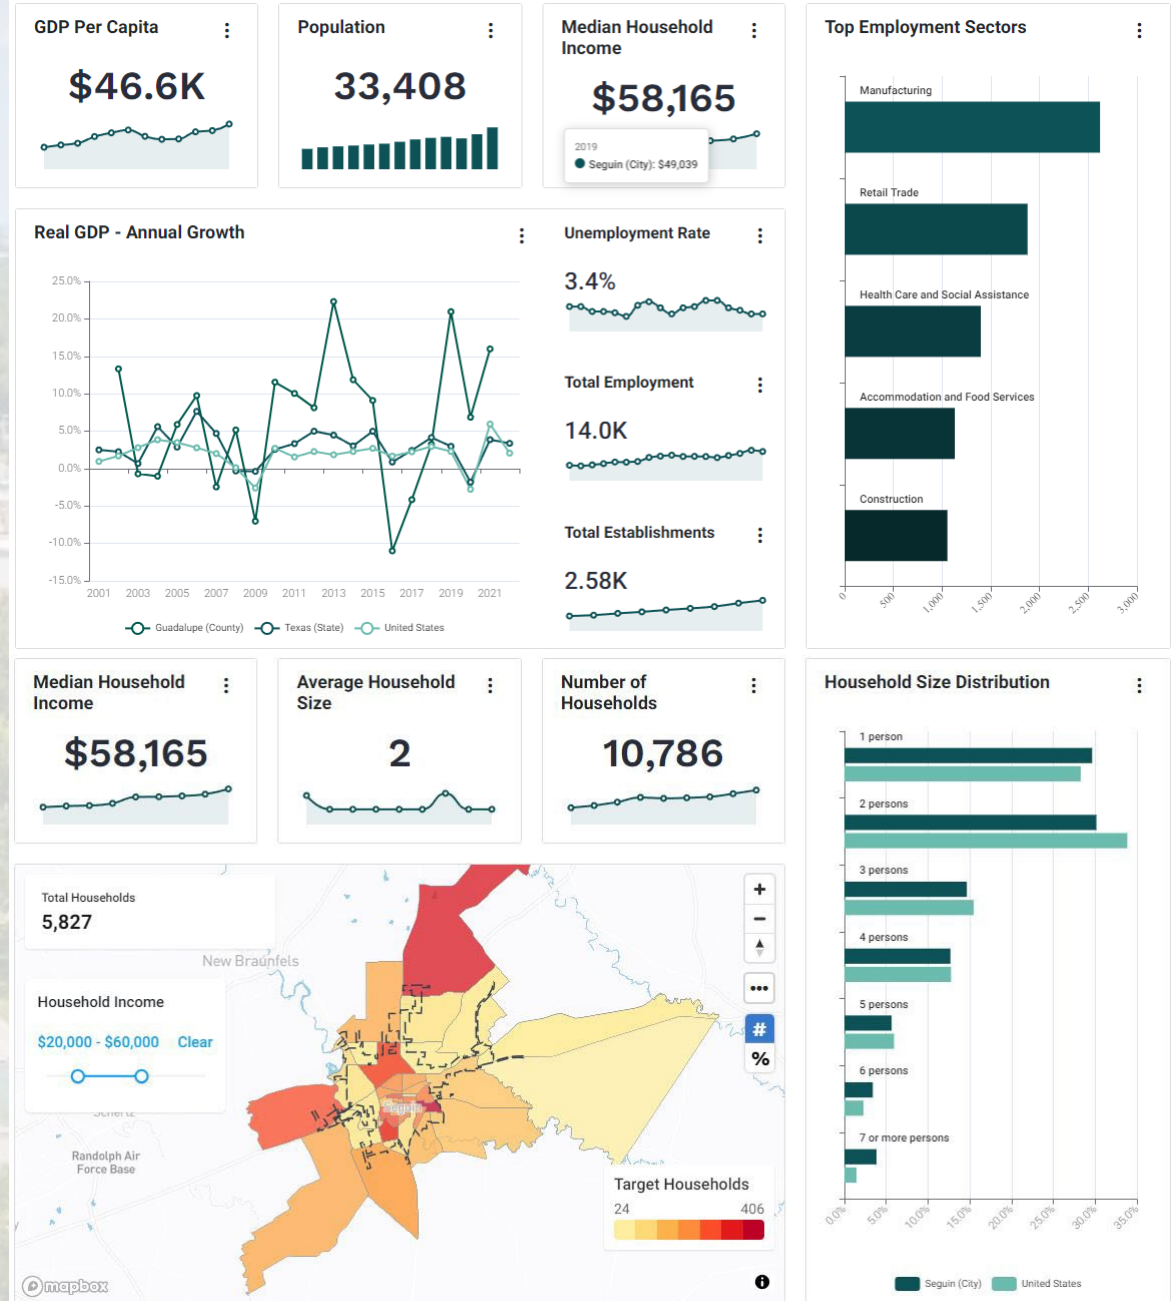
GDP Per Capita

$46.6K

Population

33,408

Median Household Income

$58,165

2019
Seguin (City): $49,039

Top Employment Sectors

Manufacturing

Retail Trade

Health Care and Social Assistance

Accommodation and Food Services

Construction

0 500 1,000 1,500 2,000 2,500 3,000

Real GDP - Annual Growth

25.0%
20.0%
15.0%
10.0%
5.0%
0.0%
-5.0%
-10.0%
-15.0%

2001 2003 2005 2007 2009 2011 2013 2015 2017 2019 2021

Guadalupe (County) Texas (State) United States

Unemployment Rate

3.4%

Total Employment

14.0K

Total Establishments

2.58K

Median Household Income

$58,165

Average Household Size

2

Number of Households

10,786

Household Size Distribution

1 person

2 persons

3 persons

4 persons

5 persons

6 persons

7 or more persons

0.0% 5.0% 10.0% 15.0% 20.0% 25.0% 30.0% 35.0%

Seguin (City) United States

Total Households
5,827

Household Income

$20,000 - $60,000 Clear

New Braunfels

Schertz

Randolph Air Force Base

Seguin

+
−
•••
#
%

Target Households
24 406

mapbox